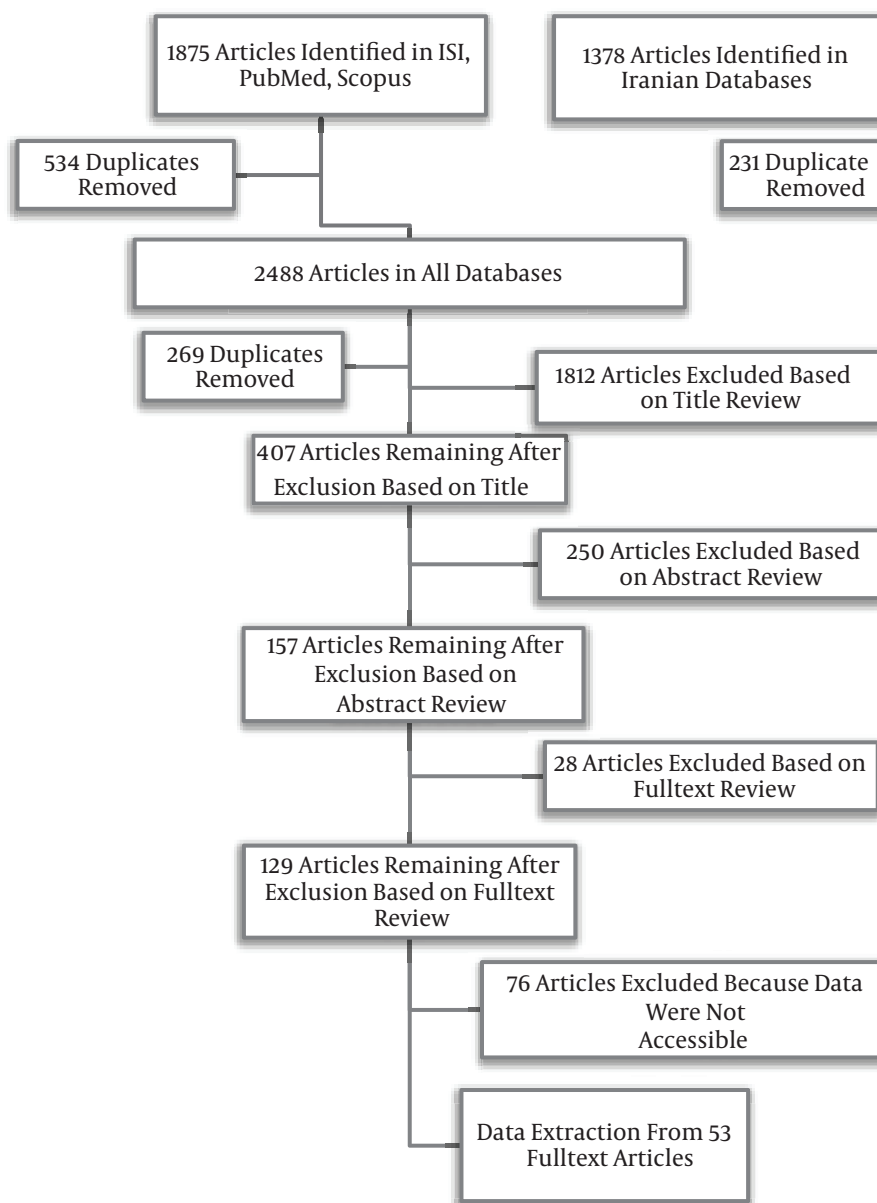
1875 Articles Identified in ISI, PubMed, Scopus

1378 Articles Identified in Iranian Databases

534 Duplicates Removed

231 Duplicate Removed

2488 Articles in All Databases

269 Duplicates Removed

1812 Articles Excluded Based on Title Review

407 Articles Remaining After Exclusion Based on Title

250 Articles Excluded Based on Abstract Review

157 Articles Remaining After Exclusion Based on Abstract Review

28 Articles Excluded Based on Fulltext Review

129 Articles Remaining After Exclusion Based on Fulltext Review

76 Articles Excluded Because Data Were Not Accessible

Data Extraction From 53 Fulltext Articles